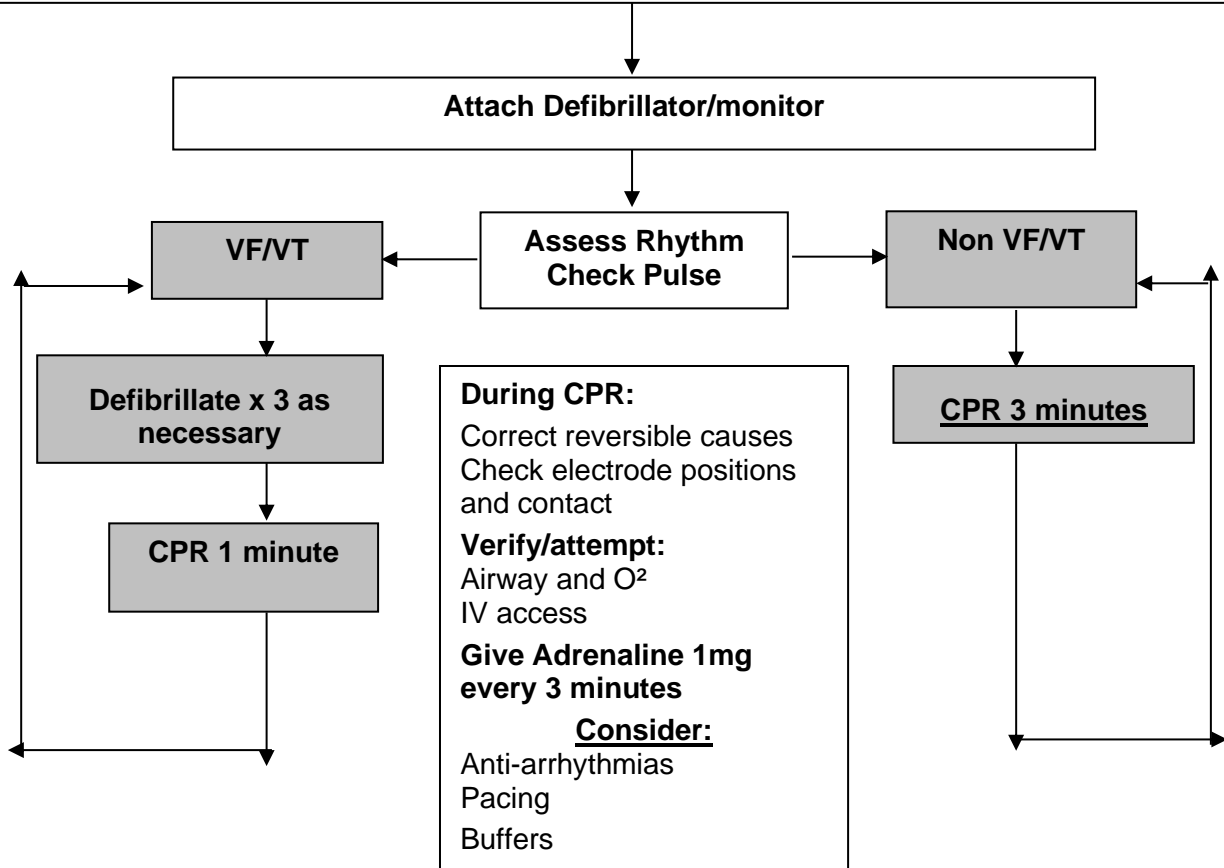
Attach Defibrillator/monitor

VF/VT

Assess Rhythm
Check Pulse

Non VF/VT

Defibrillate x 3 as necessary

CPR 1 minute

During CPR:
Correct reversible causes
Check electrode positions and contact

Verify/attempt:
Airway and O²
IV access

Give Adrenaline 1mg every 3 minutes

Consider:
Anti-arrhythmias
Pacing
Buffers

CPR 3 minutes